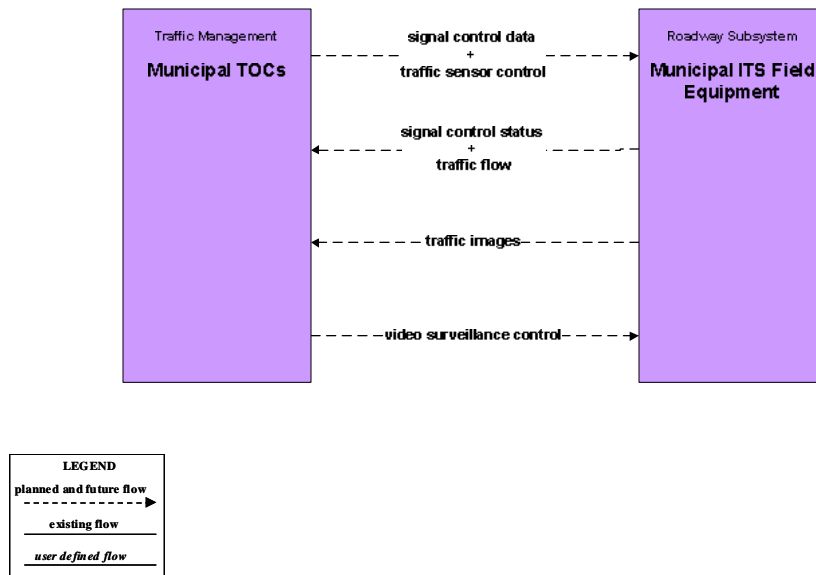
Traffic Management

Municipal TOCs

signal control data
+
traffic sensor control

Roadway Subsystem

Municipal ITS Field Equipment

signal control status
+
traffic flow

traffic images

video surveillance control

LEGEND

planned and future flow

existing flow

user defined flow